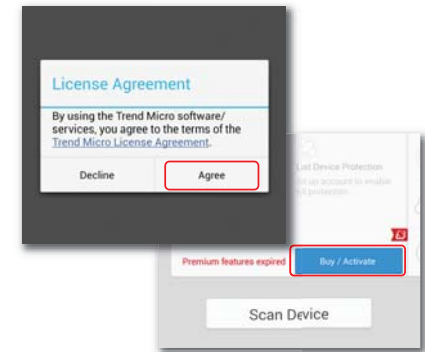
License Agreement

By using the Trend Micro software/ services, you agree to the terms of the Trend Micro License Agreement.

Decline

Agree

Lost Device Protection

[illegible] up account to enable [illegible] protection.

Premium features expired

Buy / Activate

Scan Device